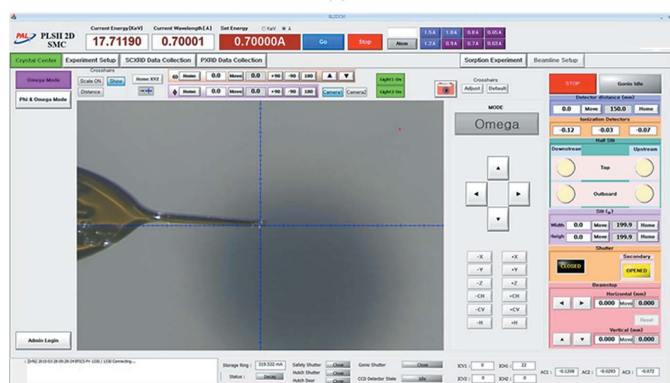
PAL PLSII 2D SMC

Current Energy[KeV] 17.71190
Current Wavelength[A] 0.70001
Set Energy ○ KeV ● A 0.70000A
Go
Stop
Abort
1.5A 1.0A 0.9A 0.05A
1.2X 0.9A 0.7A 0.03A

Crystal Center | Experiment Setup | SCXRD Data Collection | PXRD Data Collection | Sorption Experiment | Beamline Setup

Omega Mode
Phi & Omega Mode

Crosshairs
Scale ON Show Distance
Home XYZ
Home 0.0 Move 0.0 +90 -90 180
Home 0.0 Move 0.0 +90 -90 180
Camera1 Camera2
Light1 On
Light2 On

Crosshairs
Adjust Default

MODE
Omega

-X +X
-Y +Y
-Z +Z
-CH +CH
-CV +CV
-H +H

STOP
Gonio Idle

Detector distance (mm)
0.0 Move 150.0 Home

Ionization Detectors
-0.12 -0.03 -0.07

Half Slit
Downstream Upstream
Top
Outboard

Slit (µ)
Width 0.0 Move 199.9 Home
Height 0.0 Move 199.9 Home

Shutter
Secondary
CLOSED OPENED

Beamstop
Horizontal (mm)
0.000 Move 0.000
Reset
Vertical (mm)
0.000 Move 0.000

Admin Login

Storage Ring : 319.532 mA
Status : Decay
Safety Shutter Close
Hutch Shutter Close
Hutch Door Close
Gonio Shutter Close
CCD Detector State Idle
ICV1 : 0 ICH1 : 22
ICV2 : 0 ICH2 : 0
AC1 : -0.1208 AC2 : -0.0293 AC3 : -0.072